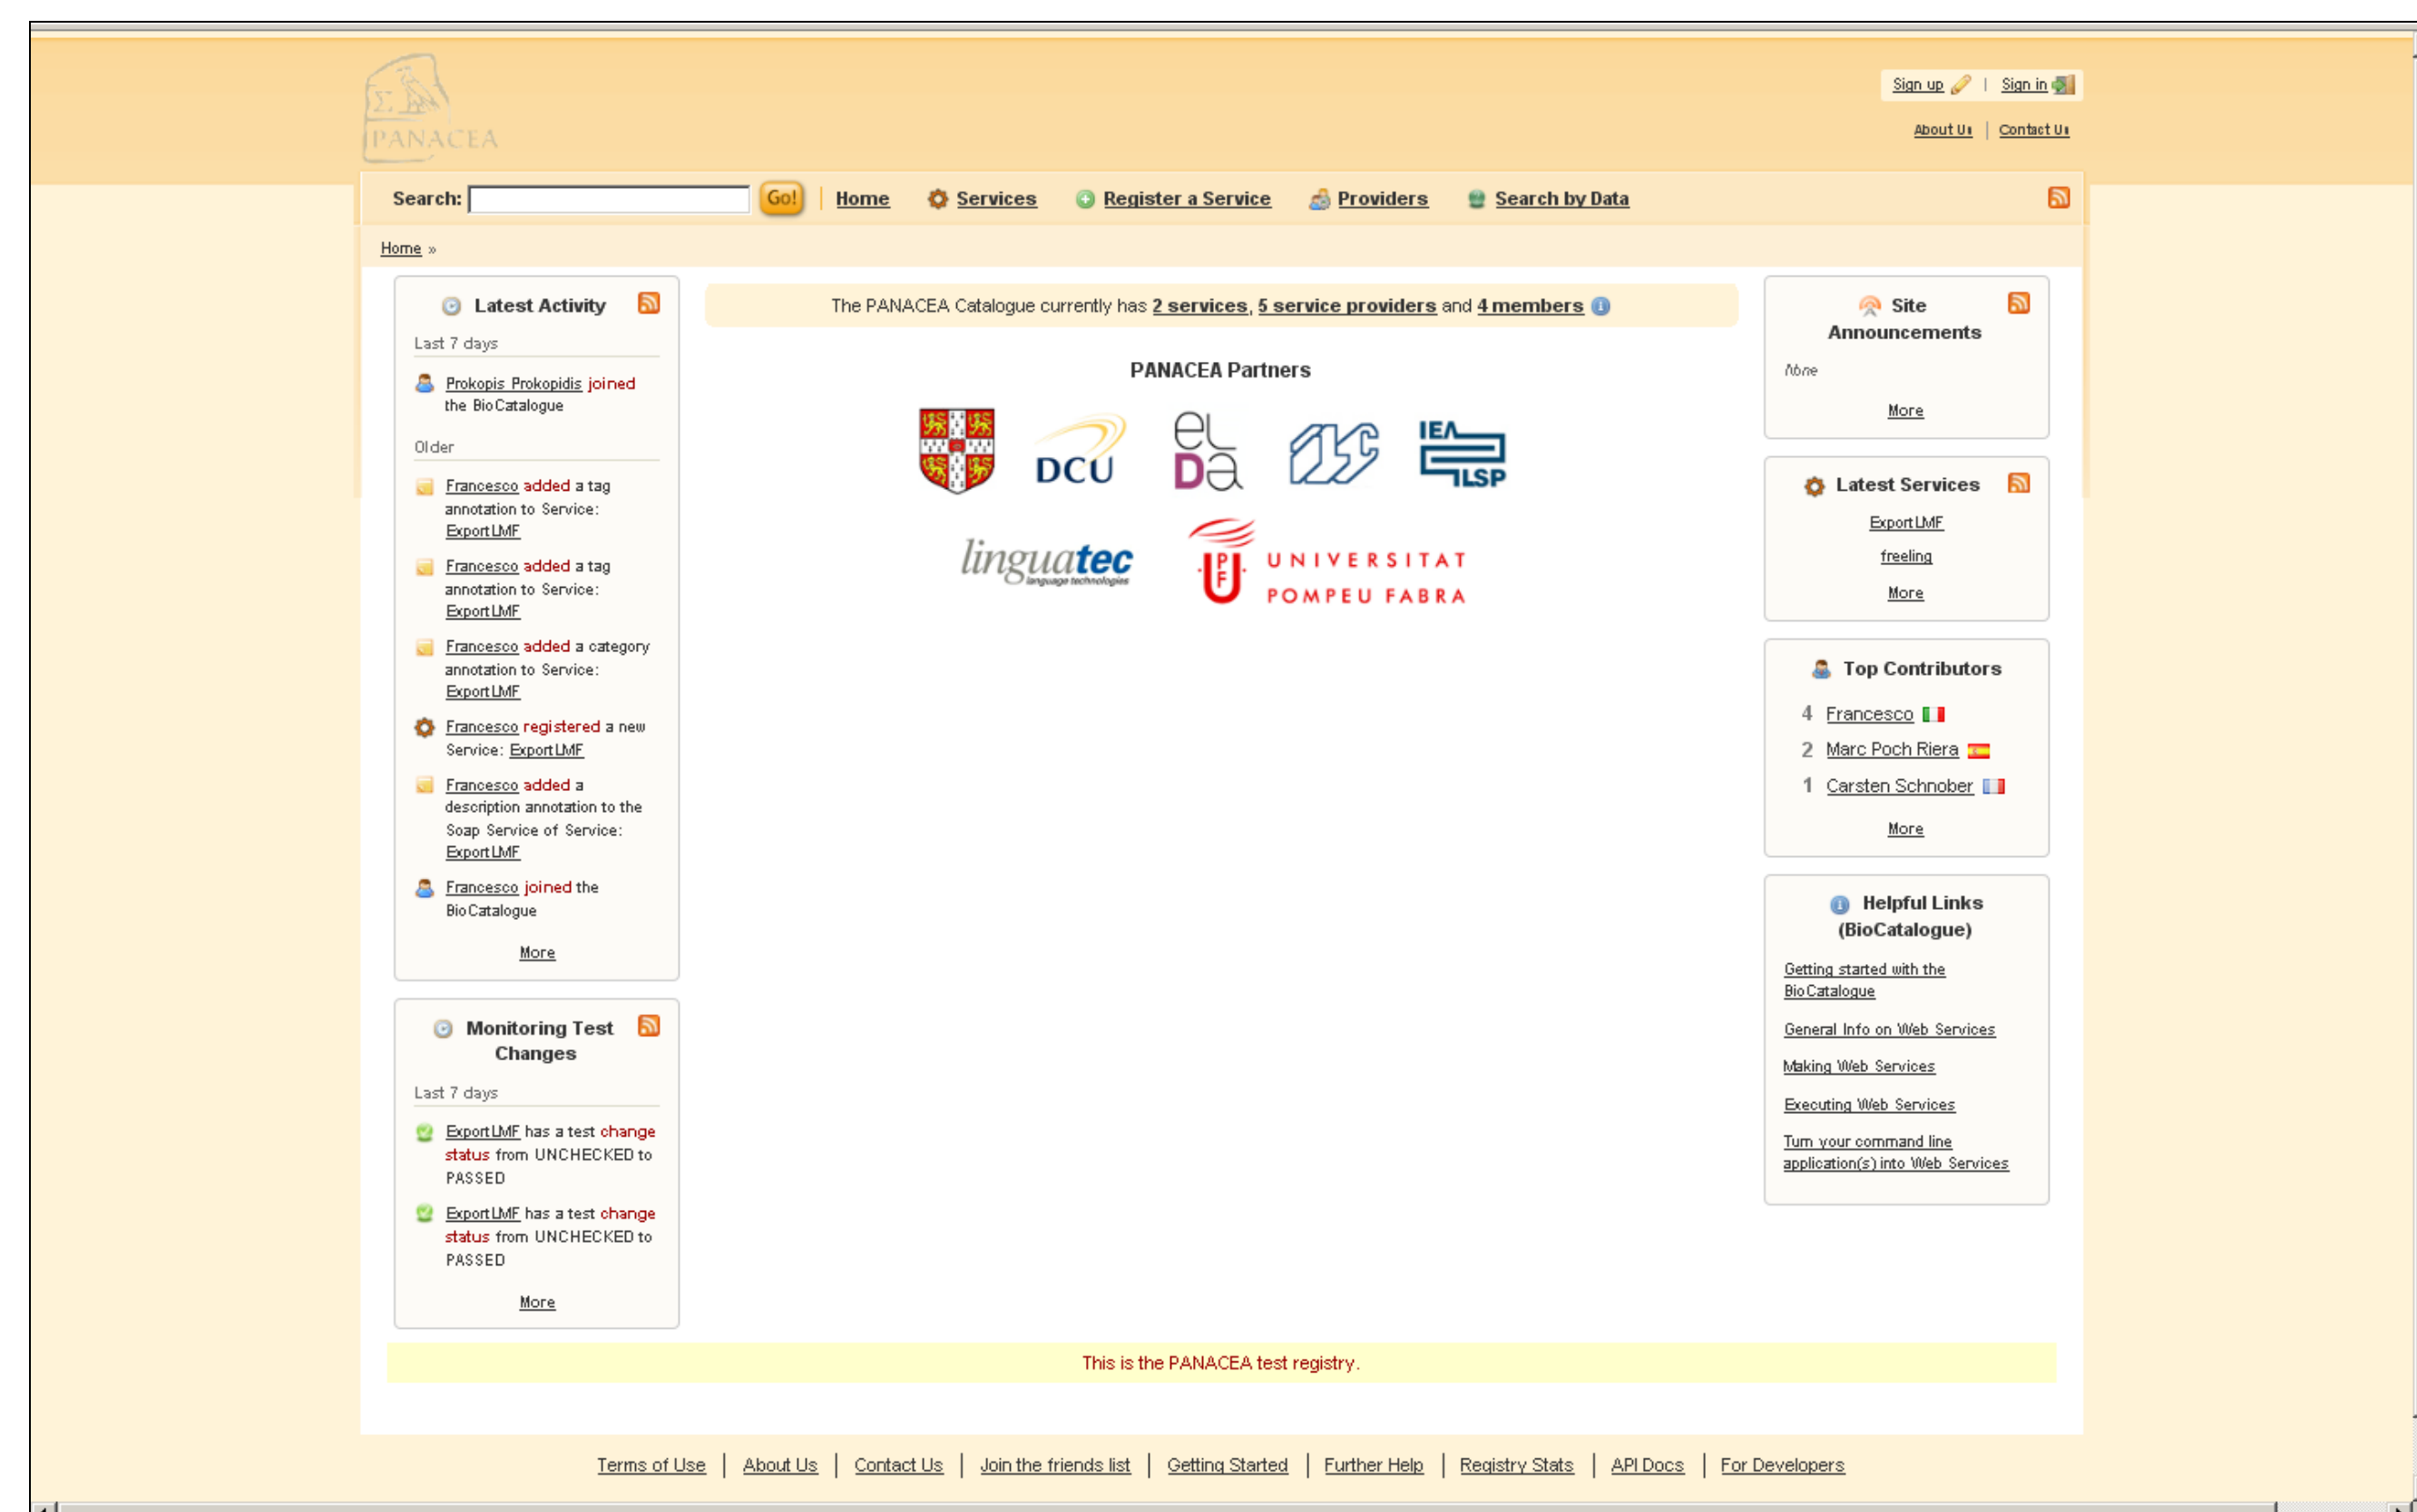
PANACEA

Sign up | Sign in

About Us | Contact Us

Search: Go! | Home Services Register a Service Providers Search by Data

Home »

Latest Activity

Last 7 days

Prokopis Prokopidis joined the BioCatalogue

Older

Francesco added a tag annotation to Service: ExportLMF

Francesco added a tag annotation to Service: ExportLMF

Francesco added a category annotation to Service: ExportLMF

Francesco registered a new Service: ExportLMF

Francesco added a description annotation to the Soap Service of Service: ExportLMF

Francesco joined the BioCatalogue

More

Monitoring Test Changes

Last 7 days

ExportLMF has a test change status from UNCHECKED to PASSED

ExportLMF has a test change status from UNCHECKED to PASSED

More

The PANACEA Catalogue currently has 2 services, 5 service providers and 4 members

PANACEA Partners

DCU

eL DA

IEA LSP

linguatec language technologies

UPF UNIVERSITAT POMPEU FABRA

Site Announcements

None

More

Latest Services

ExportLMF

freeling

More

Top Contributors

4 Francesco

2 Marc Poch Riera

1 Carsten Schnober

More

Helpful Links (BioCatalogue)

Getting started with the BioCatalogue

General Info on Web Services

Making Web Services

Executing Web Services

Turn your command line application(s) into Web Services

This is the PANACEA test registry.

Terms of Use | About Us | Contact Us | Join the friends list | Getting Started | Further Help | Registry Stats | API Docs | For Developers